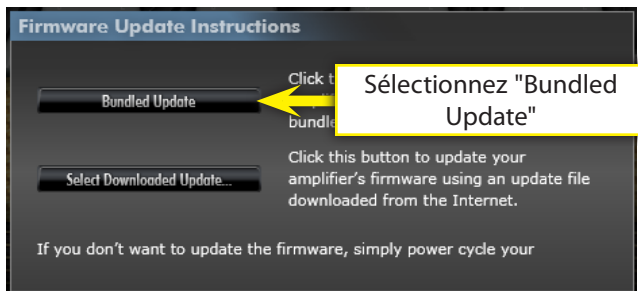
Firmware Update Instructions

Bundled Update

Click t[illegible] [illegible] bundle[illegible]

Sélectionnez "Bundled Update"

Select Downloaded Update...

Click this button to update your amplifier's firmware using an update file downloaded from the Internet.

If you don't want to update the firmware, simply power cycle your